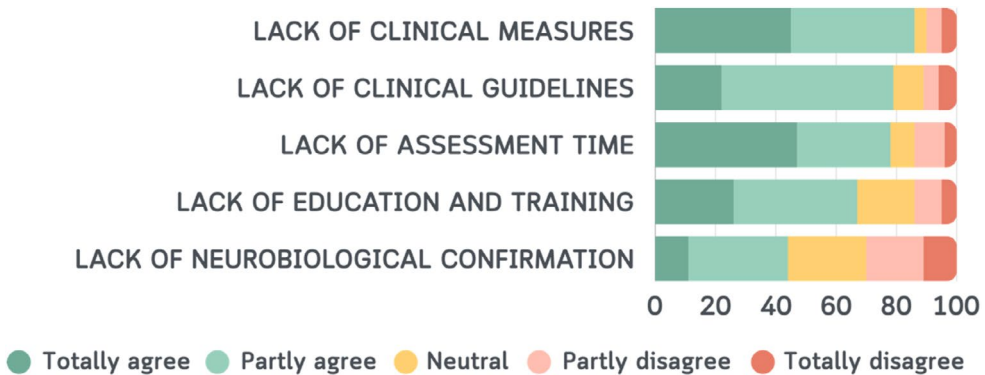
LACK OF CLINICAL MEASURES
LACK OF CLINICAL GUIDELINES
LACK OF ASSESSMENT TIME
LACK OF EDUCATION AND TRAINING
LACK OF NEUROBIOLOGICAL CONFIRMATION

0 20 40 60 80 100

Totally agree Partly agree Neutral Partly disagree Totally disagree